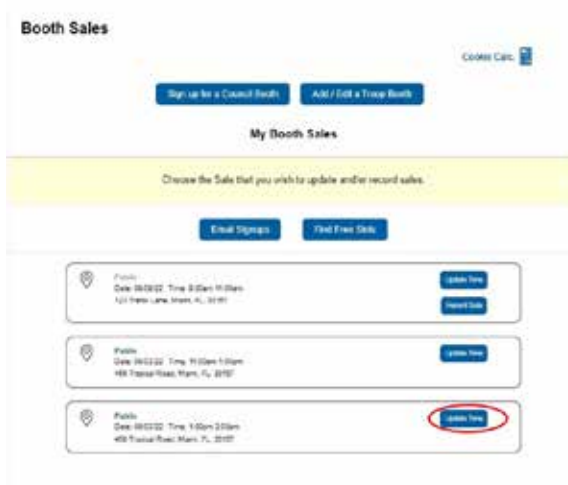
Booth Sales

Cookie Calc

Sign up for a Council Booth

Add / Edit a Troop Booth

My Booth Sales

Choose the Sale that you wish to update and/or record sales.

Email Signups

Find Free Slots

Public
Date: 06/03/22 Time: 8:00am 11:00am
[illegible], Miami, FL 33157

Update Time

Record Sale

Public
Date: 06/03/22 Time: 11:00am 1:00pm
456 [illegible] Road, Miami, FL 33157

Update Time

Public
Date: 06/03/22 Time: 1:00pm 3:00pm
456 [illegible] Road, Miami, FL 33157

Update Time